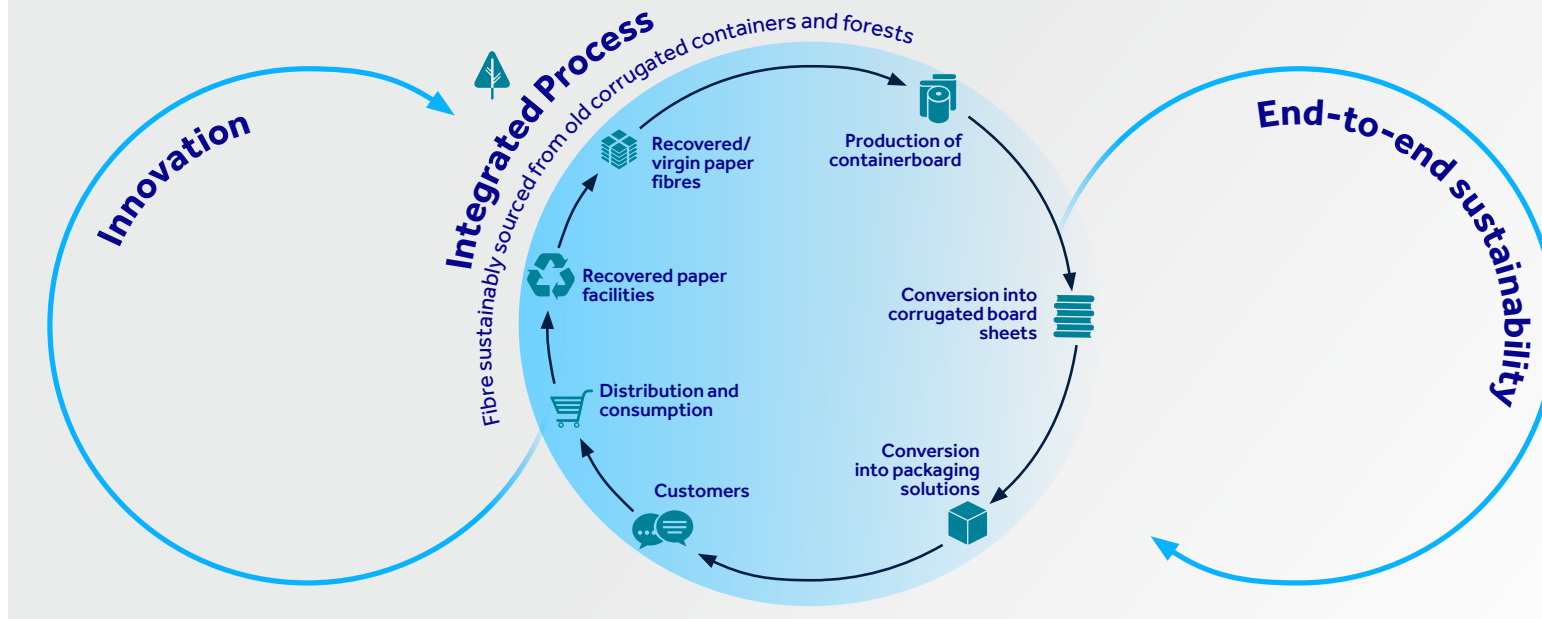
Innovation

Integrated Process

Fibre sustainably sourced from old corrugated containers and forests

Recovered/ virgin paper fibres

Production of containerboard

Conversion into corrugated board sheets

Conversion into packaging solutions

Customers

Distribution and consumption

Recovered paper facilities

End-to-end sustainability